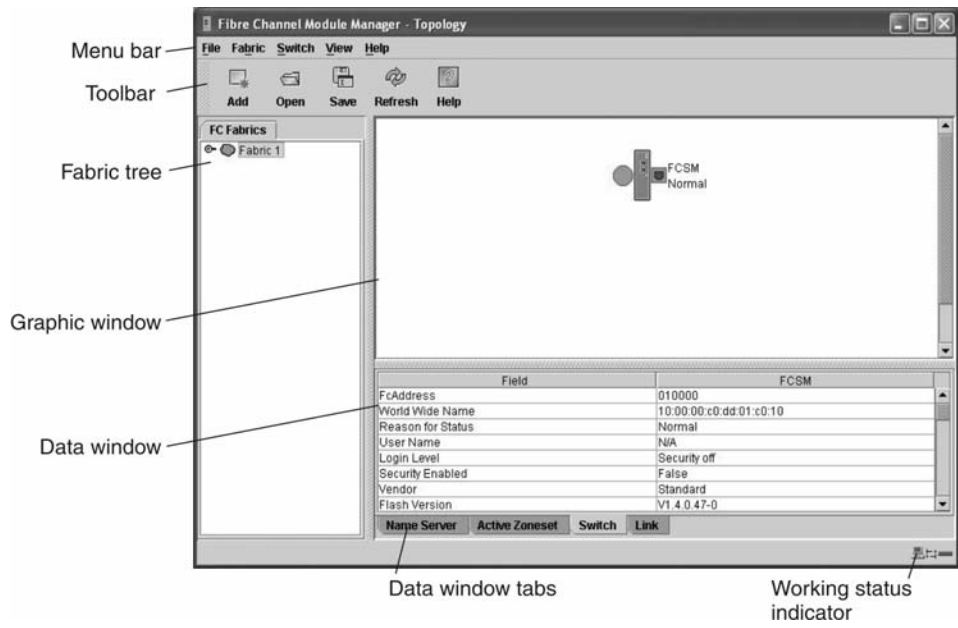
Fibre Channel Module Manager - Topology

Menu bar
File Fabric Switch View Help

Toolbar
Add Open Save Refresh Help

FC Fabrics
Fabric 1

Fabric tree

FCSM
Normal

Graphic window

| Field | FCSM |
|---|---|
| FcAddress | 010000 |
| World Wide Name | 10:00:00:c0:dd:01:c0:10 |
| Reason for Status | Normal |
| User Name | N/A |
| Login Level | Security off |
| Security Enabled | False |
| Vendor | Standard |
| Flash Version | V1.4.0.47-0 |

Data window

Name Server Active Zoneset Switch Link

Data window tabs

Working status indicator